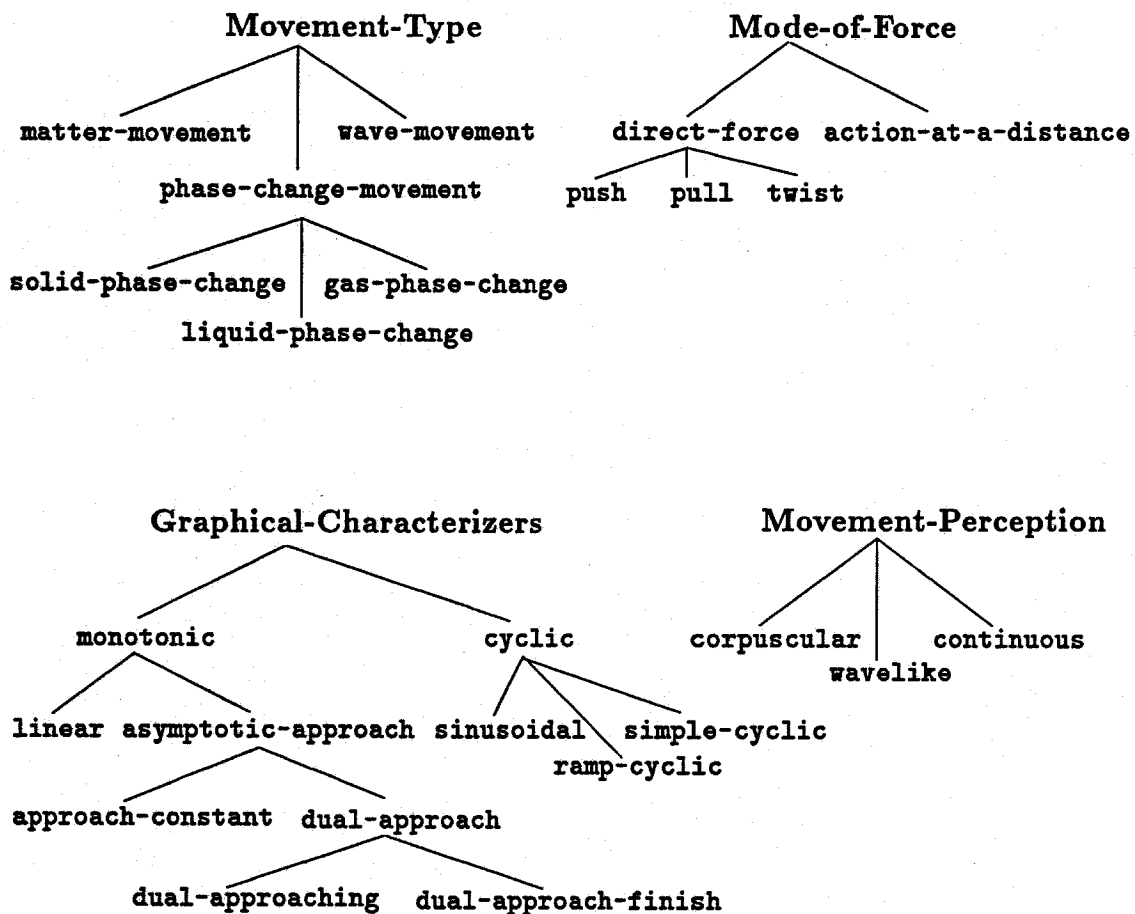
Movement-Type

matter-movement

wave-movement

phase-change-movement

solid-phase-change

gas-phase-change

liquid-phase-change

Mode-of-Force

direct-force

action-at-a-distance

push

pull

twist

Graphical-Characterizers

monotonic

cyclic

linear

asymptotic-approach

sinusoidal

simple-cyclic

ramp-cyclic

approach-constant

dual-approach

dual-approaching

dual-approach-finish

Movement-Perception

corpuscular

continuous

wavelike